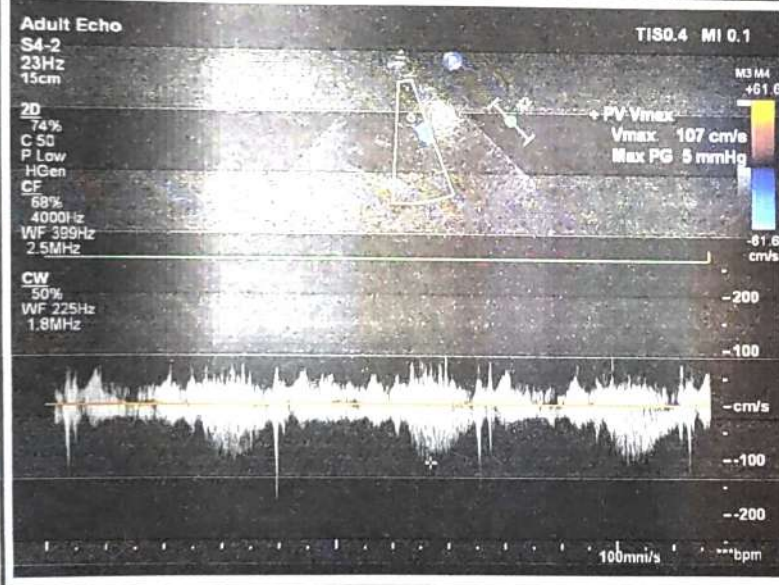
Adult Echo
S4-2
23Hz
15cm

TIS0.4 MI 0.1

2D
74%
C 50
P Low
HGen

CF
68%
4000Hz
WF 399Hz
2.5MHz

+ PV Vmax
Vmax 107 cm/s
Max PG 5 mmHg

M3 M4
+61.6

-61.6
cm/s

CW
50%
WF 225Hz
1.8MHz

-200
-100
-cm/s
--100
--200

100mm/s
***bpm